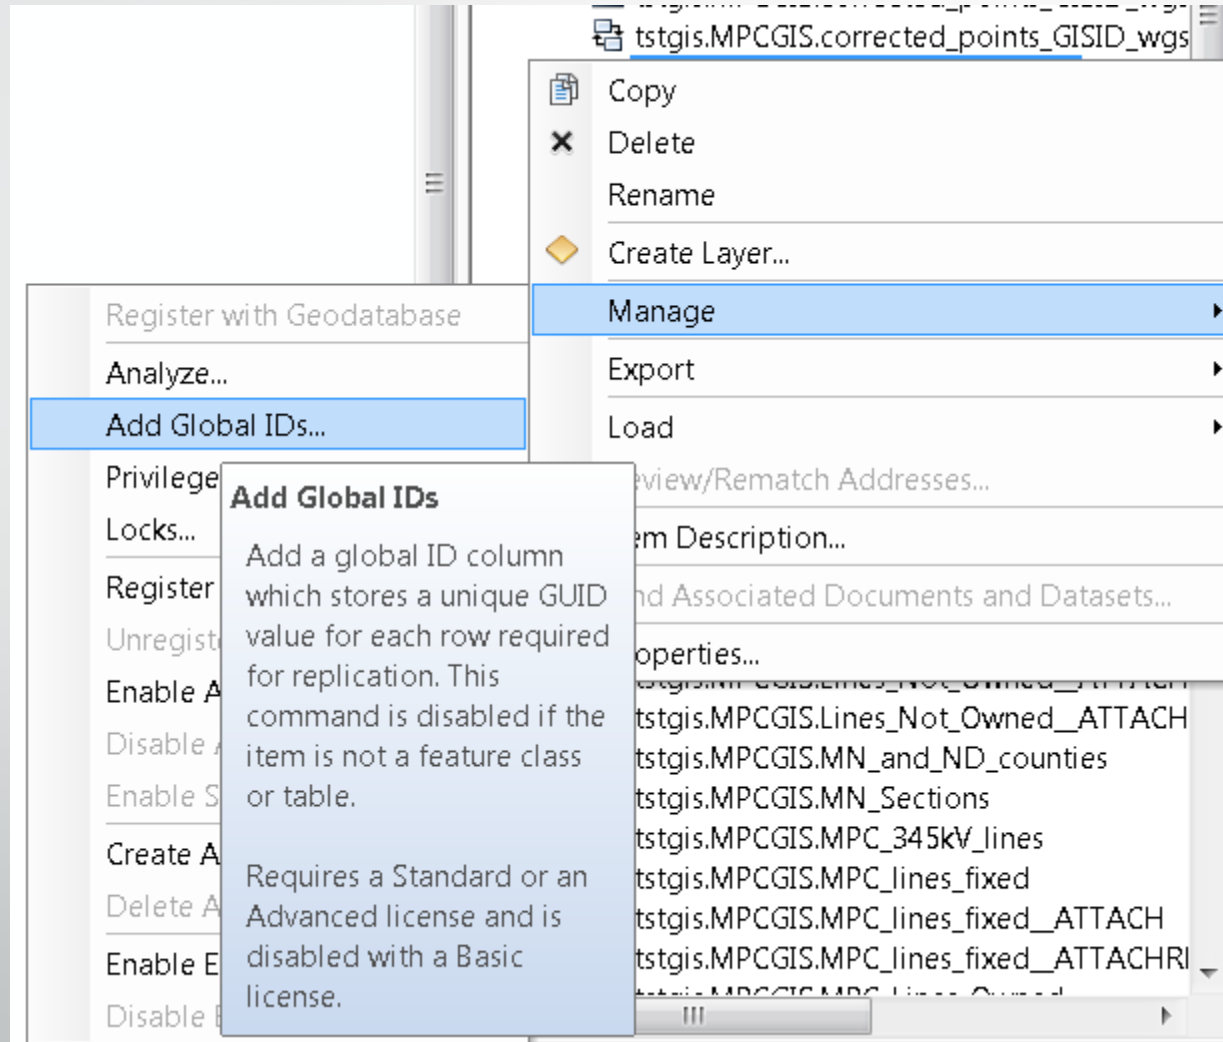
tstgis.MPCGIS.corrected_points_GISID_wgs

Copy
Delete
Rename
Create Layer...
Manage
Export
Load
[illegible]eview/Rematch Addresses...
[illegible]em Description...
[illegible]nd Associated Documents and Datasets...
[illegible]operties...

Register with Geodatabase
Analyze...
Add Global IDs...
Privilege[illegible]
Locks...
Register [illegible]
Unregist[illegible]
Enable A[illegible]
Disable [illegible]
Enable S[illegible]
Create A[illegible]
Delete A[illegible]
Enable E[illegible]
Disable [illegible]

Add Global IDs
Add a global ID column which stores a unique GUID value for each row required for replication. This command is disabled if the item is not a feature class or table.

Requires a Standard or an Advanced license and is disabled with a Basic license.

tstgis.MPCGIS.Lines_Not_Owned__ATTACH
tstgis.MPCGIS.MN_and_ND_counties
tstgis.MPCGIS.MN_Sections
tstgis.MPCGIS.MPC_345kV_lines
tstgis.MPCGIS.MPC_lines_fixed
tstgis.MPCGIS.MPC_lines_fixed__ATTACH
tstgis.MPCGIS.MPC_lines_fixed__ATTACHRI